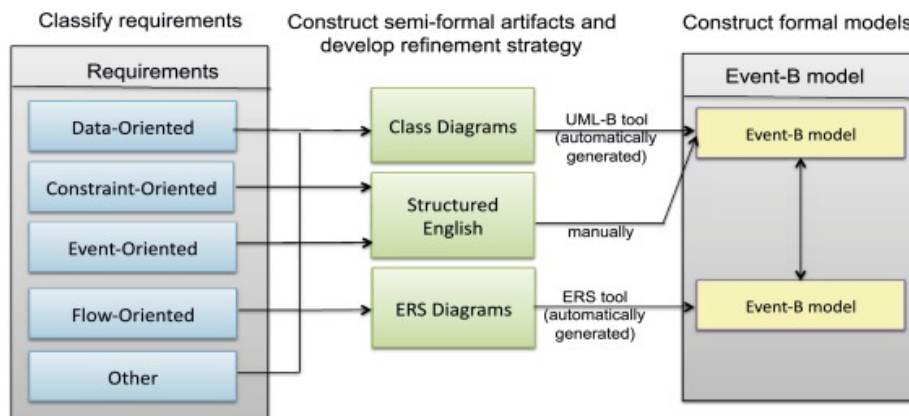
Classify requirements

Construct semi-formal artifacts and develop refinement strategy

Construct formal models

Requirements

Data-Oriented

Constraint-Oriented

Event-Oriented

Flow-Oriented

Other

Class Diagrams

Structured English

ERS Diagrams

UML-B tool (automatically generated)

manually

ERS tool (automatically generated)

Event-B model

Event-B model

Event-B model